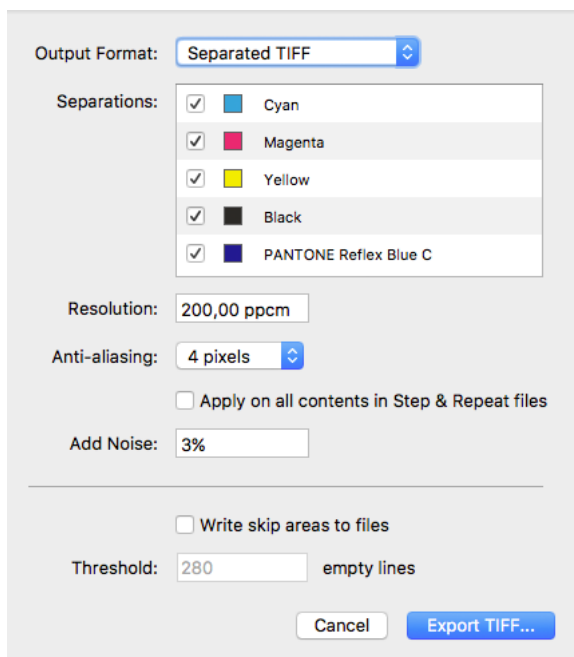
Output Format: Separated TIFF

Separations:
Cyan
Magenta
Yellow
Black
PANTONE Reflex Blue C

Resolution: 200,00 ppcm

Anti-aliasing: 4 pixels

Apply on all contents in Step & Repeat files

Add Noise: 3%

Write skip areas to files

Threshold: 280 empty lines

Cancel

Export TIFF...